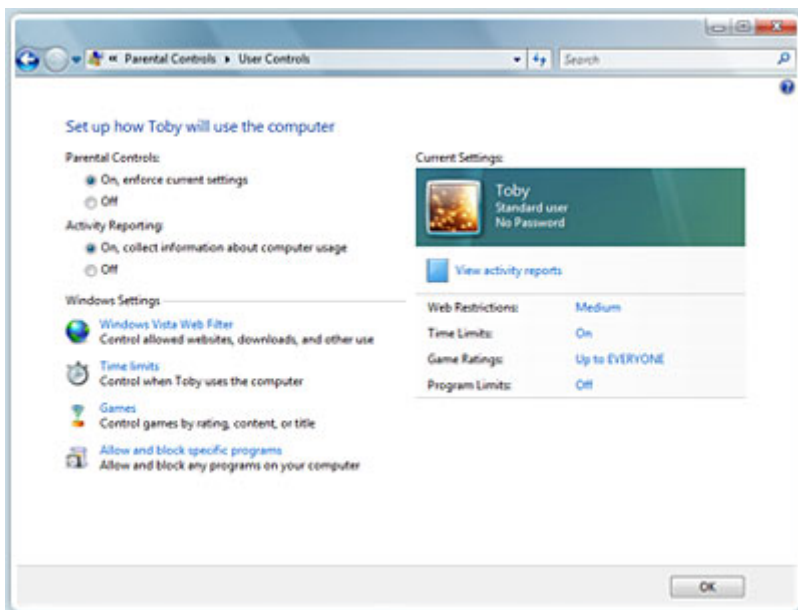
« Parental Controls ▸ User Controls

Search

Set up how Toby will use the computer

Parental Controls:
On, enforce current settings
Off

Activity Reporting:
On, collect information about computer usage
Off

Windows Settings

Windows Vista Web Filter
Control allowed websites, downloads, and other use

Time limits
Control when Toby uses the computer

Games
Control games by rating, content, or title

Allow and block specific programs
Allow and block any programs on your computer

Current Settings:

Toby
Standard user
No Password

View activity reports

| | |
|---|---|
| Web Restrictions: | Medium |
| Time Limits: | On |
| Game Ratings: | Up to EVERYONE |
| Program Limits: | Off |

OK